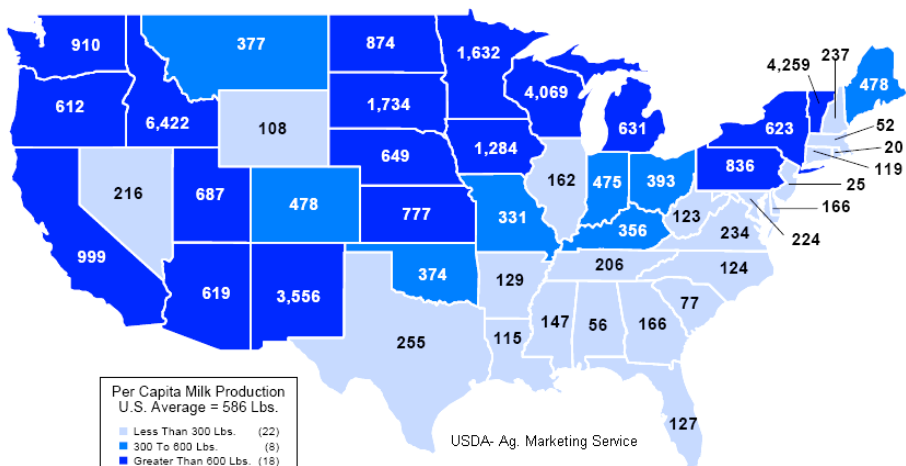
910
377
874
1,632
237
4,259
478
612
6,422
1,734
4,069
108
52
631
623
20
649
1,284
119
216
687
162
475
393
836
478
25
777
166
331
356
123
999
224
234
374
129
206
124
619
3,556
77
147
56
166
255
115
127

Per Capita Milk Production
U.S. Average = 586 Lbs.

Less Than 300 Lbs. (22)
300 To 600 Lbs. (8)
Greater Than 600 Lbs. (18)

USDA- Ag. Marketing Service